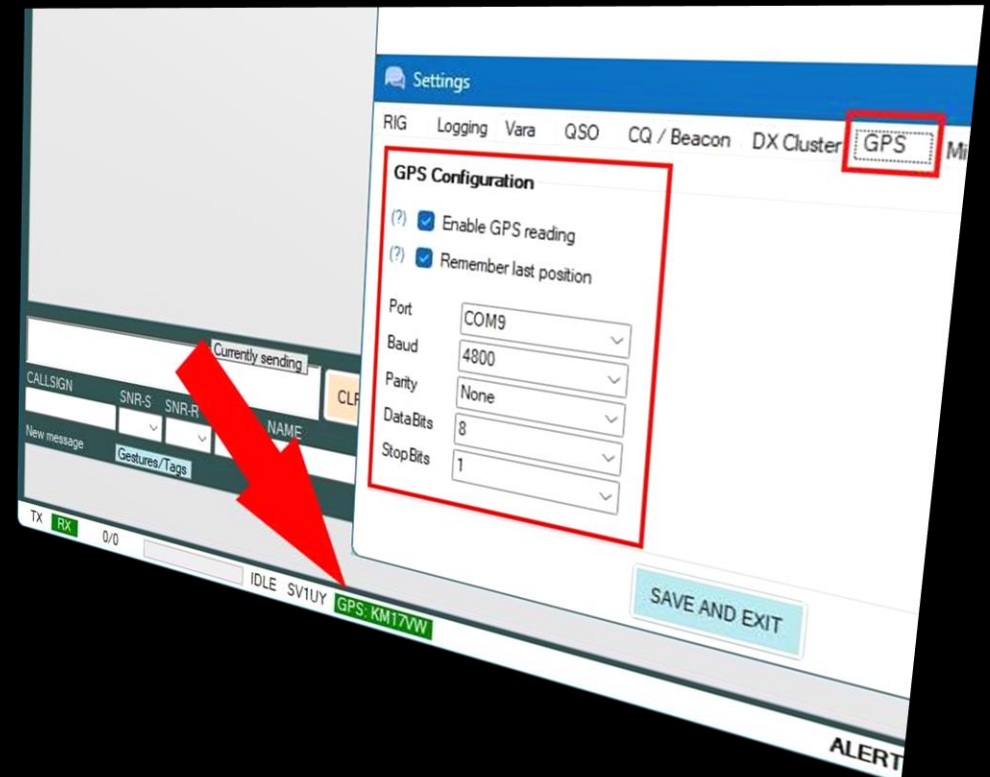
Settings

RIG Logging Vara QSO CQ / Beacon DX Cluster GPS Mi

GPS Configuration

(?) Enable GPS reading
(?) Remember last position

Port COM9
Baud 4800
Parity None
DataBits 8
StopBits 1

SAVE AND EXIT

Currently sending
CALLSIGN SNR-S SNR-R NAME
CL
New message Gestures/Tags

TX RX 0/0 IDLE SV1UY GPS: KM17VW

ALERT